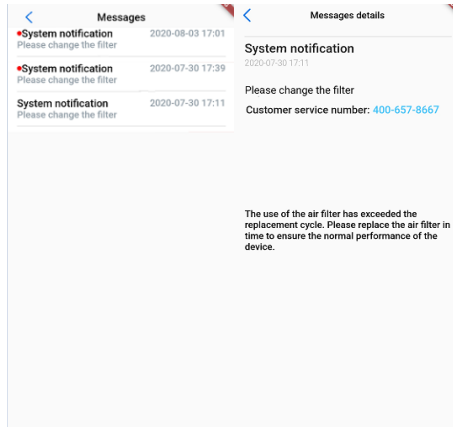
Messages

System notification 2020-08-03 17:01
Please change the filter

System notification 2020-07-30 17:39
Please change the filter

System notification 2020-07-30 17:11
Please change the filter

Messages details

System notification
2020-07-30 17:11

Please change the filter

Customer service number: 400-657-8667

The use of the air filter has exceeded the replacement cycle. Please replace the air filter in time to ensure the normal performance of the device.